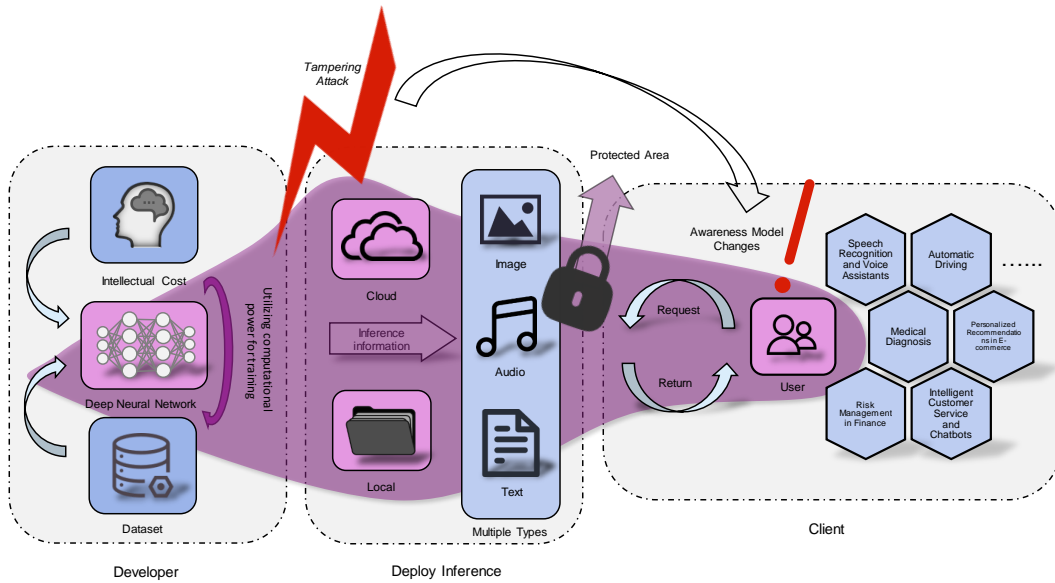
Tampering Attack

Intellectual Cost

Deep Neural Network

Dataset

Utilizing computational power for training

Developer

Cloud

Inference information

Local

Image

Audio

Text

Multiple Types

Deploy Inference

Protected Area

Awareness Model Changes

Request

Return

User

Speech Recognition and Voice Assistants

Automatic Driving

......

Medical Diagnosis

Personalized Recommendations in E-commerce

Risk Management in Finance

Intelligent Customer Service and Chatbots

Client